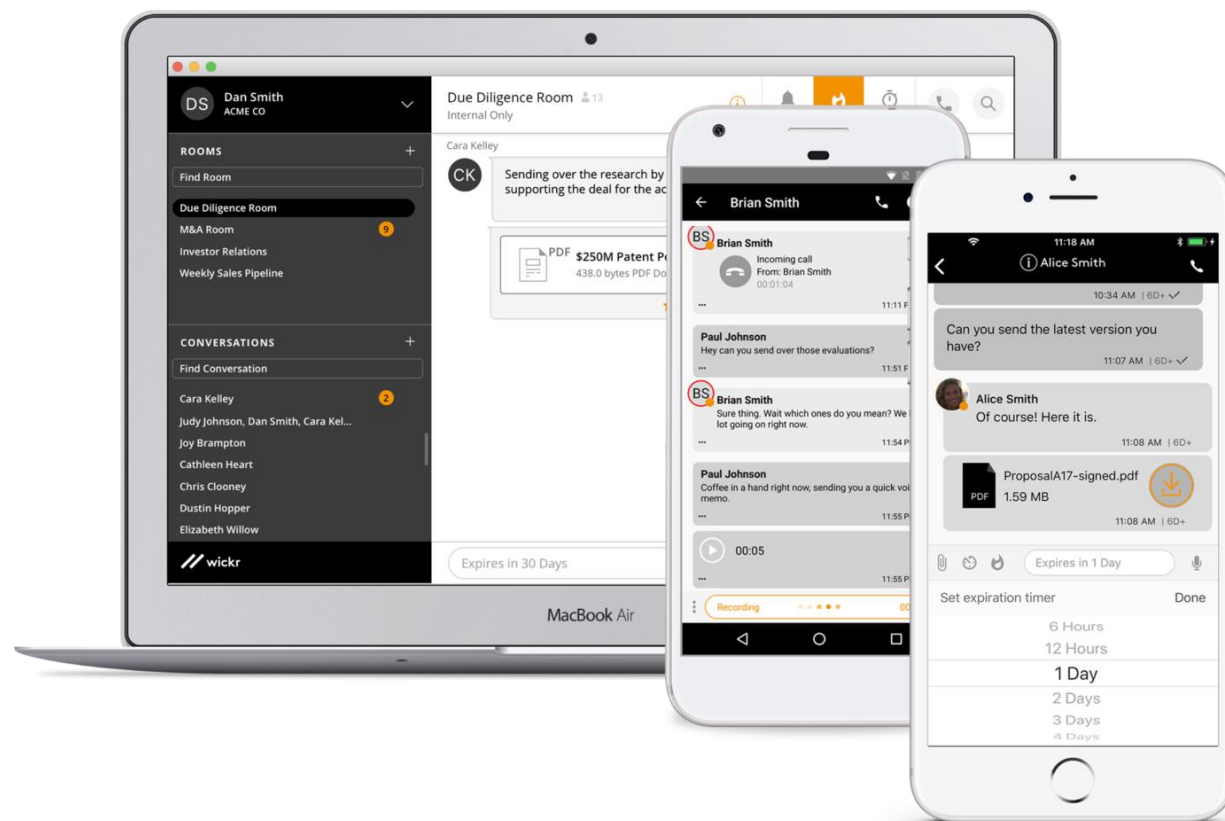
DS Dan Smith
ACME CO

ROOMS +
Find Room
Due Diligence Room
M&A Room 9
Investor Relations
Weekly Sales Pipeline

CONVERSATIONS +
Find Conversation
Cara Kelley 2
Judy Johnson, Dan Smith, Cara Kel...
Joy Brampton
Cathleen Heart
Chris Clooney
Dustin Hopper
Elizabeth Willow

wickr

Due Diligence Room 13
Internal Only

Cara Kelley
CK Sending over the research by supporting the deal for the ac

PDF $250M Patent P
438.0 bytes PDF Do

Expires in 30 Days

MacBook Air

Brian Smith
BS Brian Smith
Incoming call
From: Brian Smith
00:01:04
... 11:11

Paul Johnson
Hey can you send over those evaluations?
... 11:51

BS Brian Smith
Sure thing. Wait which ones do you mean? We lot going on right now.
... 11:54

Paul Johnson
Coffee in a hand right now, sending you a quick voi memo.
... 11:55

00:05
... 11:55

Recording 00

11:18 AM
Alice Smith
10:34 AM | 6D+
Can you send the latest version you have?
11:07 AM | 6D+
Alice Smith
Of course! Here it is.
11:08 AM | 6D+
ProposalA17-signed.pdf
PDF 1.59 MB
11:08 AM | 6D+
Expires in 1 Day
Set expiration timer Done
6 Hours
12 Hours
1 Day
2 Days
3 Days
4 Days